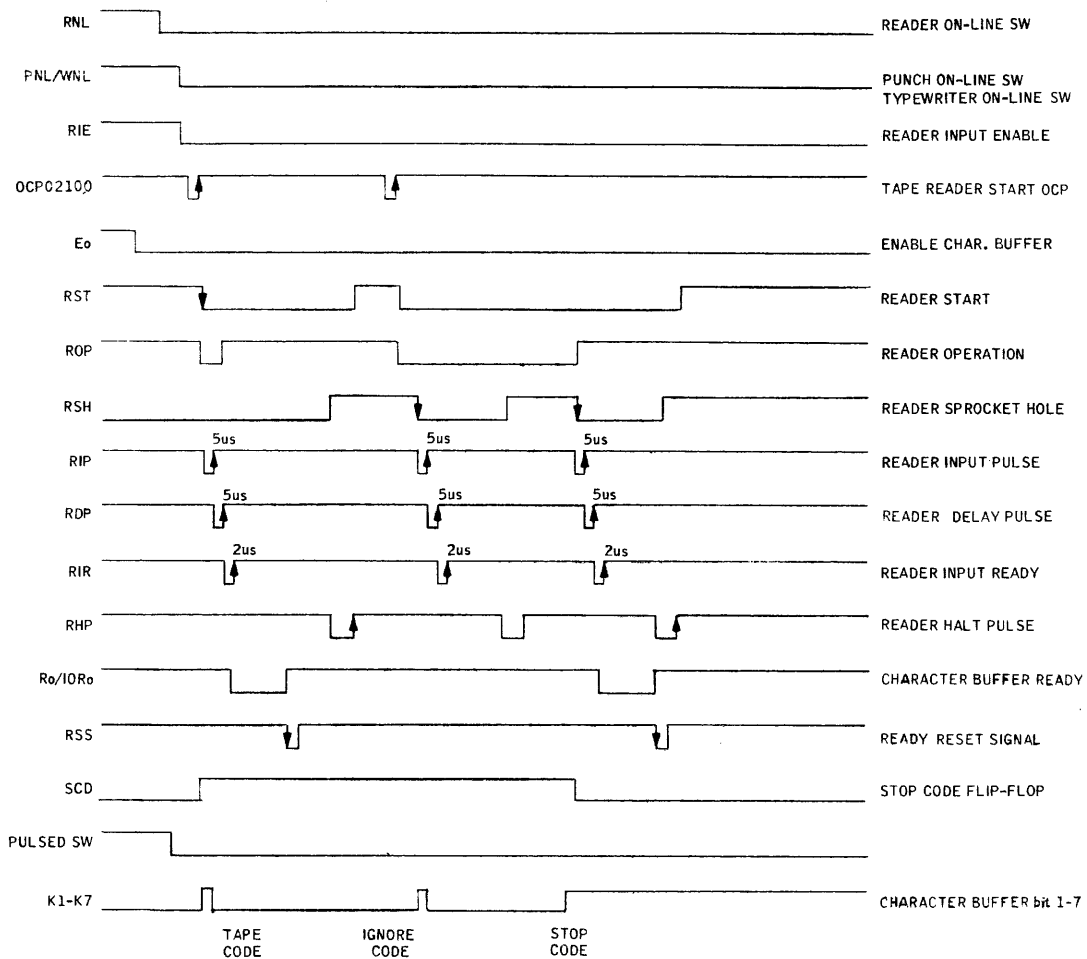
RNL
READER ON-LINE SW

PNL/WNL
PUNCH ON-LINE SW
TYPEWRITER ON-LINE SW

RIE
READER INPUT ENABLE

OCP02100
TAPE READER START OCP

Eo
ENABLE CHAR. BUFFER

RST
READER START

ROP
READER OPERATION

RSH
READER SPROCKET HOLE

RIP
5us 5us 5us
READER INPUT PULSE

RDP
5us 5us 5us
READER DELAY PULSE

RIR
2us 2us 2us
READER INPUT READY

RHP
READER HALT PULSE

Ro/IORo
CHARACTER BUFFER READY

RSS
READY RESET SIGNAL

SCD
STOP CODE FLIP-FLOP

PULSED SW

K1-K7
CHARACTER BUFFER bit 1-7

TAPE CODE
IGNORE CODE
STOP CODE